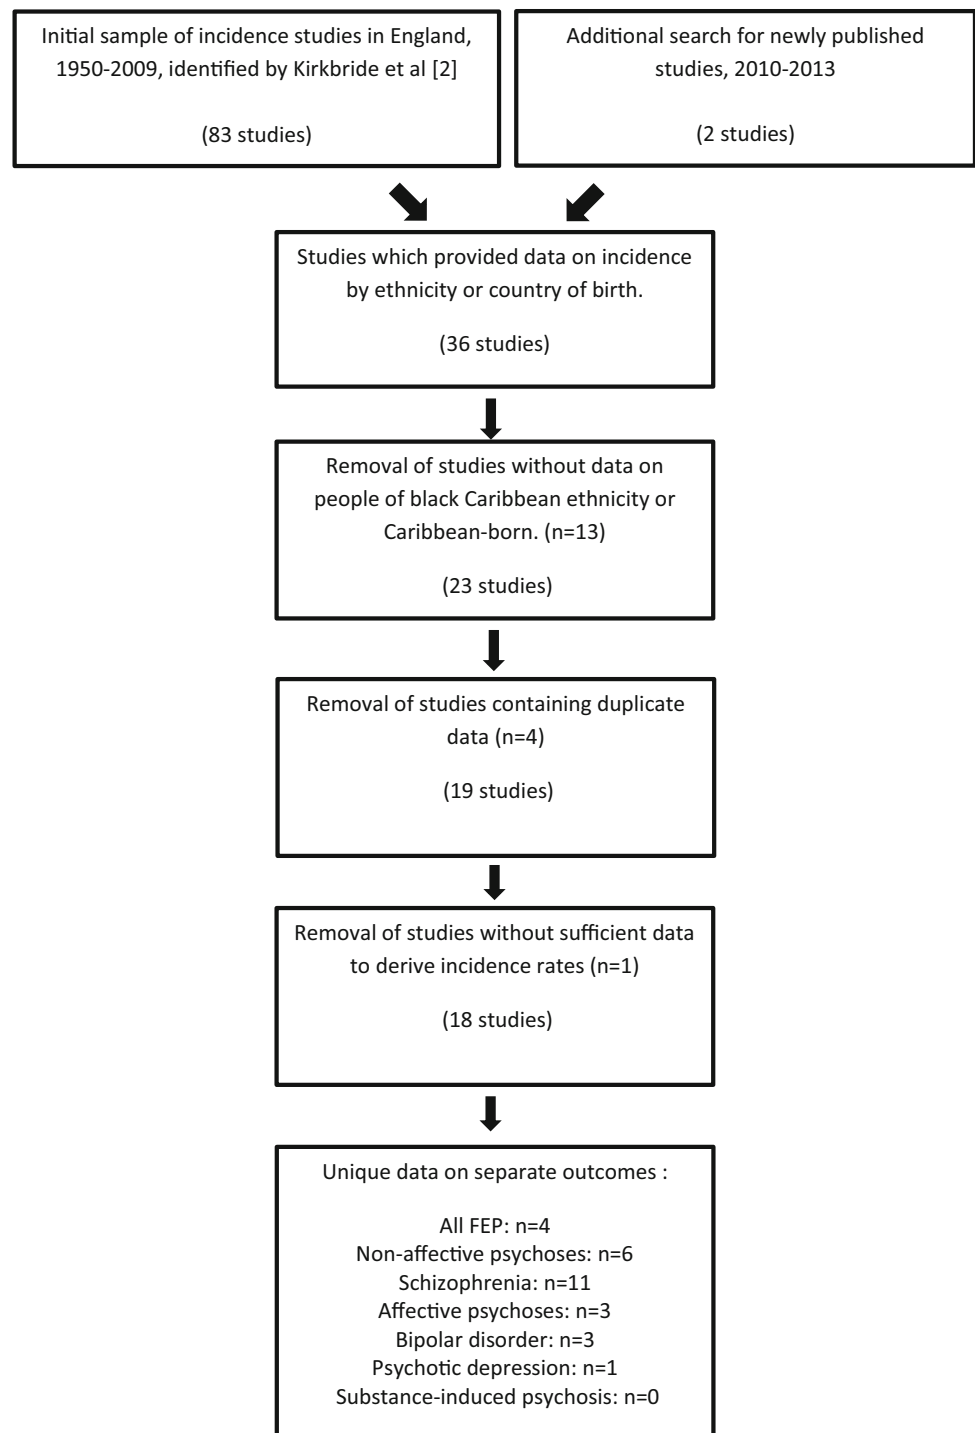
Initial sample of incidence studies in England, 1950-2009, identified by Kirkbride et al [2]

(83 studies)

Additional search for newly published studies, 2010-2013

(2 studies)

Studies which provided data on incidence by ethnicity or country of birth.

(36 studies)

Removal of studies without data on people of black Caribbean ethnicity or Caribbean-born. (n=13)

(23 studies)

Removal of studies containing duplicate data (n=4)

(19 studies)

Removal of studies without sufficient data to derive incidence rates (n=1)

(18 studies)

Unique data on separate outcomes :

All FEP: n=4
Non-affective psychoses: n=6
Schizophrenia: n=11
Affective psychoses: n=3
Bipolar disorder: n=3
Psychotic depression: n=1
Substance-induced psychosis: n=0